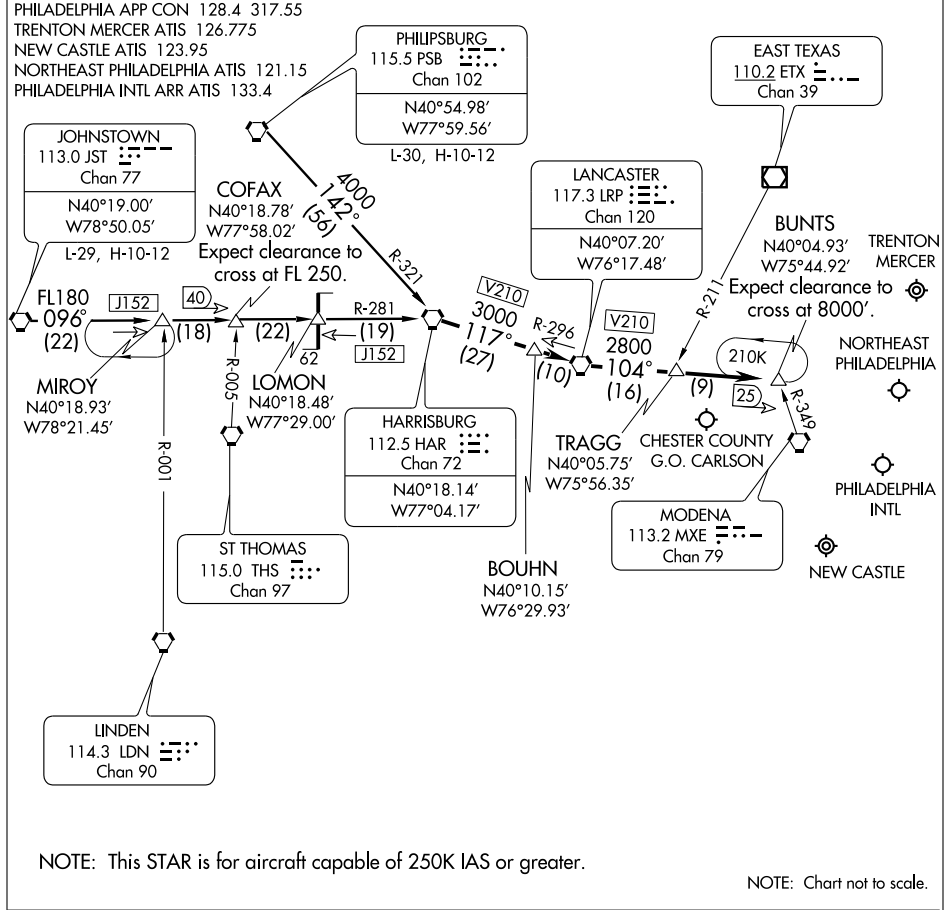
PHILADELPHIA APP CON 128.4 317.55
TRENTON MERCER ATIS 126.775
NEW CASTLE ATIS 123.95
NORTHEAST PHILADELPHIA ATIS 121.15
PHILADELPHIA INTL ARR ATIS 133.4

PHILIPSBURG
115.5 PSB
Chan 102
N40°54.98′
W77°59.56′
L-30, H-10-12

EAST TEXAS
110.2 ETX
Chan 39

JOHNSTOWN
113.0 JST
Chan 77
N40°19.00′
W78°50.05′
L-29, H-10-12

4000
142°
(56)

COFAX
N40°18.78′
W77°58.02′
Expect clearance to cross at FL 250.

LANCASTER
117.3 LRP
Chan 120
N40°07.20′
W76°17.48′

BUNTS
N40°04.93′
W75°44.92′
Expect clearance to cross at 8000′.

TRENTON MERCER

R-321

R-211

FL180
096°
(22)

J152
(18)
40
(22)
R-281
(19)
J152
62

V210
3000
117°
(27)
R-296
(10)

V210
2800
104°
(16)
(9)
210K
25
R-349

NORTHEAST PHILADELPHIA

MIROY
N40°18.93′
W78°21.45′

R-005
LOMON
N40°18.48′
W77°29.00′

R-001

HARRISBURG
112.5 HAR
Chan 72
N40°18.14′
W77°04.17′

TRAGG
N40°05.75′
W75°56.35′

CHESTER COUNTY
G.O. CARLSON

PHILADELPHIA
INTL

MODENA
113.2 MXE
Chan 79

NEW CASTLE

ST THOMAS
115.0 THS
Chan 97

BOUHN
N40°10.15′
W76°29.93′

LINDEN
114.3 LDN
Chan 90

NOTE: This STAR is for aircraft capable of 250K IAS or greater.

NOTE: Chart not to scale.